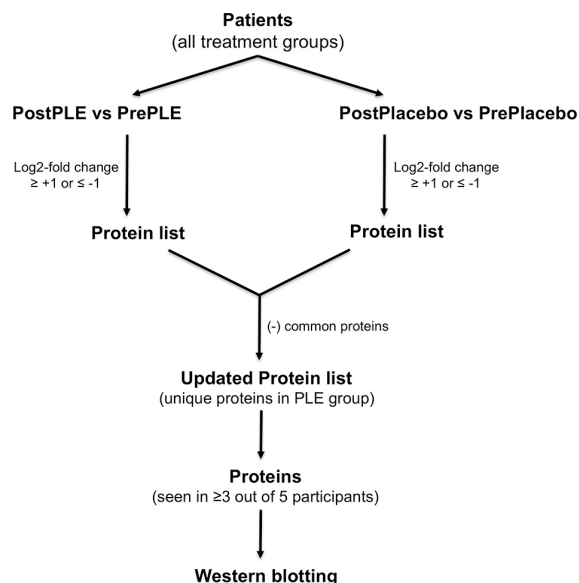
Patients
(all treatment groups)

PostPLE vs PrePLE

PostPlacebo vs PrePlacebo

Log2-fold change
≥ +1 or ≤ -1

Log2-fold change
≥ +1 or ≤ -1

Protein list

Protein list

(-) common proteins

Updated Protein list
(unique proteins in PLE group)

Proteins
(seen in ≥3 out of 5 participants)

Western blotting